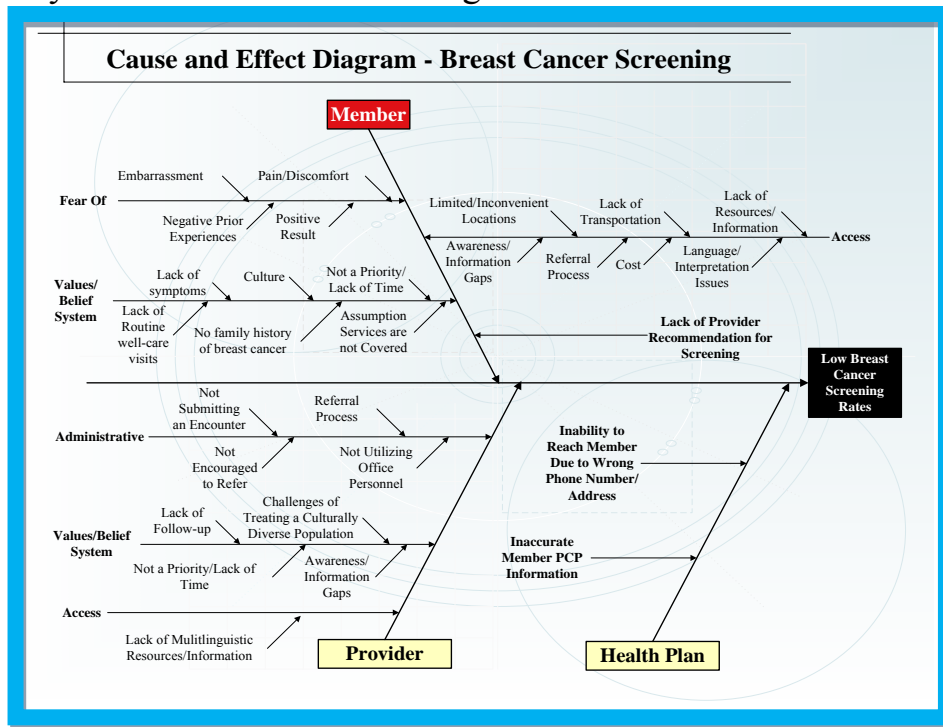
Cause and Effect Diagram - Breast Cancer Screening

Member

Fear Of

Embarrassment

Pain/Discomfort

Negative Prior Experiences

Positive Result

Limited/Inconvenient Locations

Lack of Transportation

Lack of Resources/ Information

Access

Awareness/ Information Gaps

Referral Process

Cost

Language/ Interpretation Issues

Values/ Belief System

Lack of symptoms

Culture

Not a Priority/ Lack of Time

Lack of Routine well-care visits

No family history of breast cancer

Assumption Services are not Covered

Lack of Provider Recommendation for Screening

Low Breast Cancer Screening Rates

Not Submitting an Encounter

Referral Process

Administrative

Not Encouraged to Refer

Not Utilizing Office Personnel

Inability to Reach Member Due to Wrong Phone Number/ Address

Values/Belief System

Lack of Follow-up

Challenges of Treating a Culturally Diverse Population

Not a Priority/Lack of Time

Awareness/ Information Gaps

Inaccurate Member PCP Information

Access

Lack of Mulitlinguistic Resources/Information

Provider

Health Plan